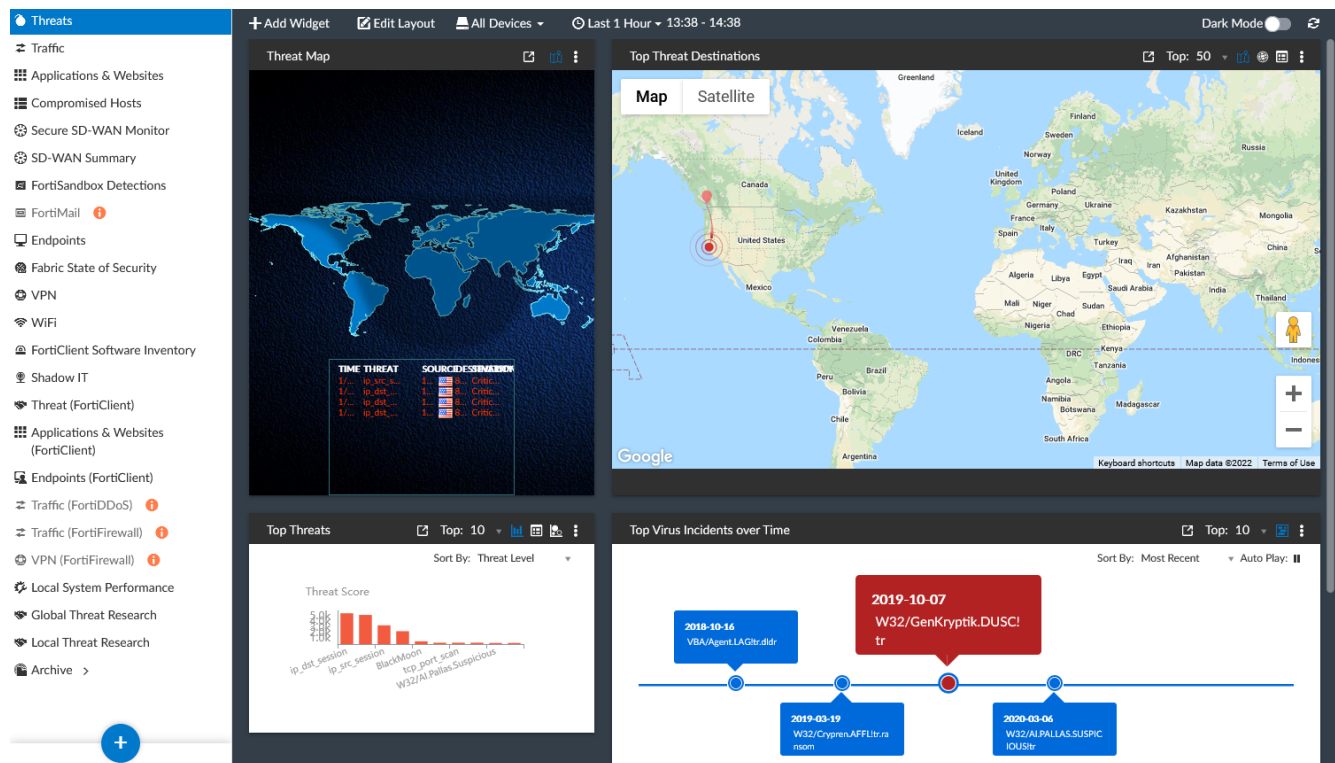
Threats
Traffic
Applications & Websites
Compromised Hosts
Secure SD-WAN Monitor
SD-WAN Summary
FortiSandbox Detections
FortiMail
Endpoints
Fabric State of Security
VPN
WiFi
FortiClient Software Inventory
Shadow IT
Threat (FortiClient)
Applications & Websites (FortiClient)
Endpoints (FortiClient)
Traffic (FortiDDoS)
Traffic (FortiFirewall)
VPN (FortiFirewall)
Local System Performance
Global Threat Research
Local Threat Research
Archive

+ Add Widget
Edit Layout
All Devices
Last 1 Hour 13:38 - 14:38
Dark Mode

Threat Map

| TIME | THREAT | SOURCE | DESTINATION |
|---|---|---|---|
| 1/... | ip_src_s... | 1... | 8... Critic... |
| 1/... | ip_dst_... | 1... | 8... Critic... |
| 1/... | ip_dst_... | 1... | 8... Critic... |
| 1/... | ip_dst_... | 1... | 8... Critic... |

Top Threat Destinations
Top: 50
Map
Satellite
Greenland
Iceland
Finland
Sweden
Norway
Russia
United Kingdom
Poland
Germany
Ukraine
Kazakhstan
Mongolia
France
Italy
Spain
Turkey
China
Canada
United States
Mexico
Iraq
Iran
Afghanistan
Pakistan
India
Thailand
Algeria
Libya
Egypt
Saudi Arabia
Mali
Niger
Chad
Sudan
Nigeria
Ethiopia
DRC
Kenya
Tanzania
Indones
Venezuela
Colombia
Peru
Brazil
Bolivia
Chile
Argentina
Angola
Namibia
Botswana
Madagascar
South Africa
Google
Keyboard shortcuts
Map data ©2022
Terms of Use

Top Threats
Top: 10
Sort By: Threat Level
Threat Score
5.0k
4.0k
3.0k
2.0k
1.0k
ip_dst_session
ip_src_session
BlackMoon
tcp_port_scan
W32/AI.Pallas.Suspicious

Top Virus Incidents over Time
Top: 10
Sort By: Most Recent
Auto Play:
2018-10-16
VBA/Agent.LAG!tr.dldr
2019-10-07
W32/GenKryptik.DUSC!tr
2019-03-19
W32/Crypren.AFFL!tr.ransom
2020-03-06
W32/AI.PALLAS.SUSPICIOUS!tr